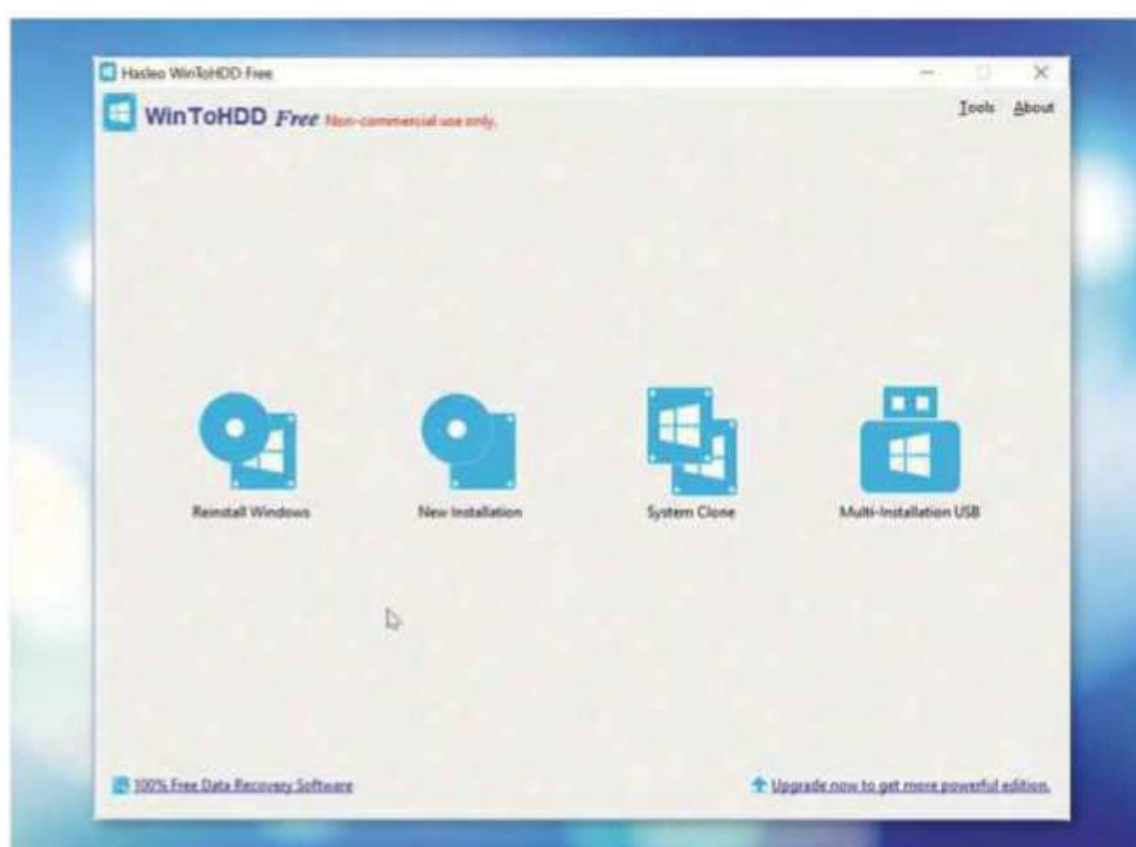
Hasleo WinToHDD Free

WinToHDD Free Non-commercial use only.

Tools About

Reinstall Windows

New Installation

System Clone

Multi-Installation USB

100% Free Data Recovery Software

Upgrade now to get more powerful edition.